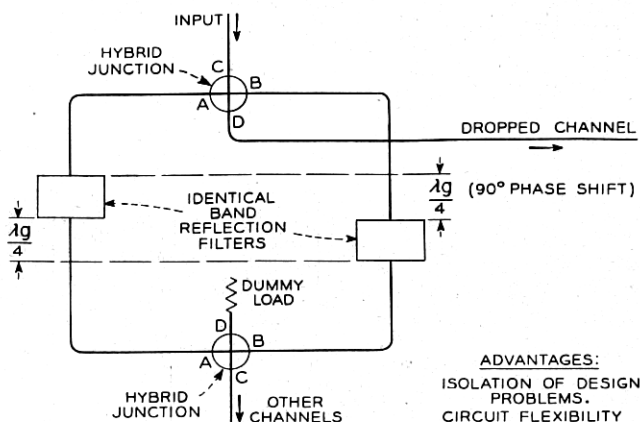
INPUT

HYBRID JUNCTION

C

B

A

D

DROPPED CHANNEL

$\frac{\lambda g}{4}$ (90° PHASE SHIFT)

IDENTICAL BAND REFLECTION FILTERS

$\frac{\lambda g}{4}$

DUMMY LOAD

D

A

B

C

HYBRID JUNCTION

OTHER CHANNELS

ADVANTAGES:
ISOLATION OF DESIGN PROBLEMS.
CIRCUIT FLEXIBILITY